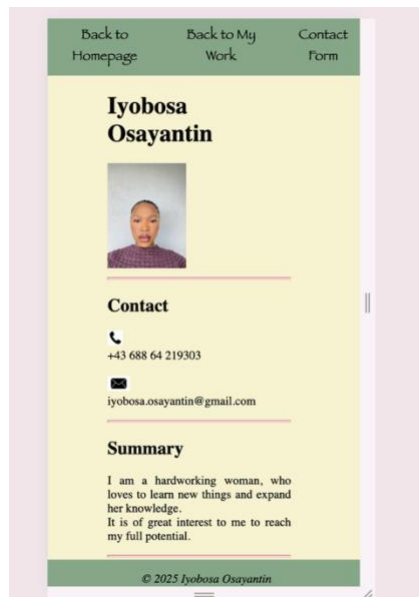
Back to Homepage

Back to My Work

Contact Form

Iyobosa Osayantin

Contact

+43 688 64 219303

iyobosa.osayantin@gmail.com

Summary

I am a hardworking woman, who loves to learn new things and expand her knowledge.
It is of great interest to me to reach my full potential.

© 2025 Iyobosa Osayantin